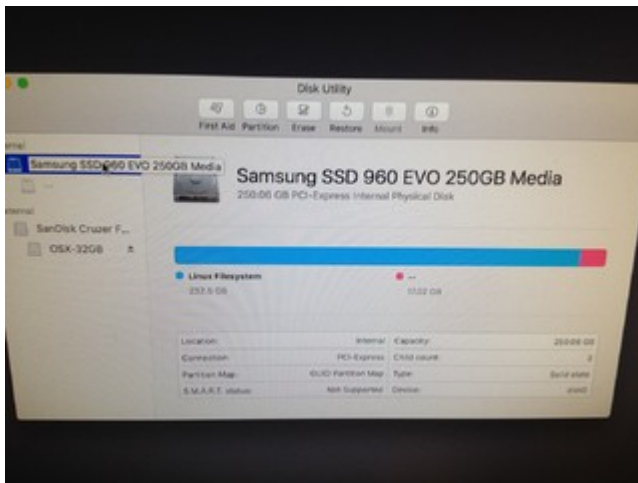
Disk Utility

First Aid Partition Erase Restore Mount Info

ernal

Samsung SSD 960 EVO 250GB Media

ernal

SanDisk Cruzer F...

OSX-32GB

Samsung SSD 960 EVO 250GB Media

250.06 GB PCI-Express Internal Physical Disk

Linux Filesystem
232.5 GB

--
17.02 GB

| | | | |
|---|---|---|---|
| Location: | Internal | Capacity: | 250.06 GB |
| Connection: | PCI-Express | Child count: | 2 |
| Partition Map: | GUID Partition Map | Type: | Solid state |
| S.M.A.R.T. status: | Not Supported | Device: | disk0 |